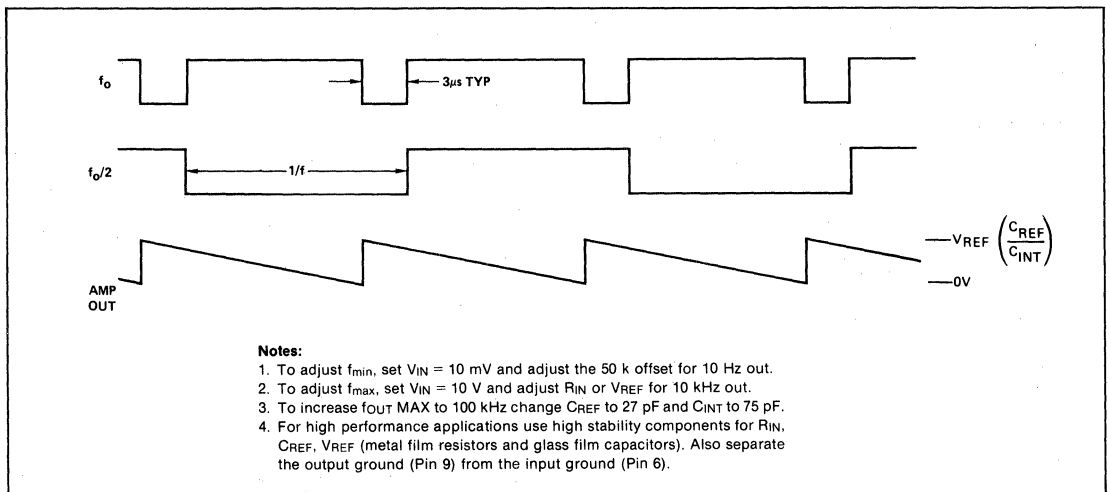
$f_o$

3μs TYP

$f_o/2$

1/f

AMP OUT

—$V_{REF}\left(\frac{C_{REF}}{C_{INT}}\right)$

—0V

**Notes:**

1. To adjust $f_{min}$, set $V_{IN}$ = 10 mV and adjust the 50 k offset for 10 Hz out.
2. To adjust $f_{max}$, set $V_{IN}$ = 10 V and adjust $R_{IN}$ or $V_{REF}$ for 10 kHz out.
3. To increase $f_{OUT}$ MAX to 100 kHz change $C_{REF}$ to 27 pF and $C_{INT}$ to 75 pF.
4. For high performance applications use high stability components for $R_{IN}$, $C_{REF}$, $V_{REF}$ (metal film resistors and glass film capacitors). Also separate the output ground (Pin 9) from the input ground (Pin 6).